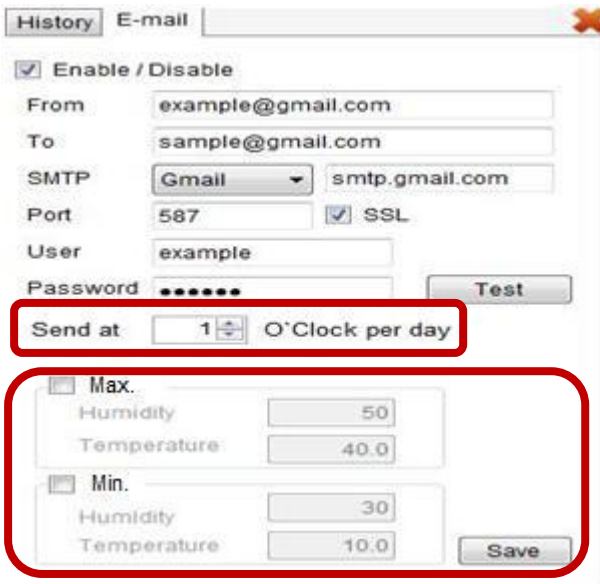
History E-mail

Enable / Disable

From example@gmail.com

To sample@gmail.com

SMTP Gmail smtp.gmail.com

Port 587 SSL

User example

Password ●●●●●●● Test

Send at 1 O'Clock per day

Max.

Humidity 50

Temperature 40.0

Min.

Humidity 30

Temperature 10.0

Save